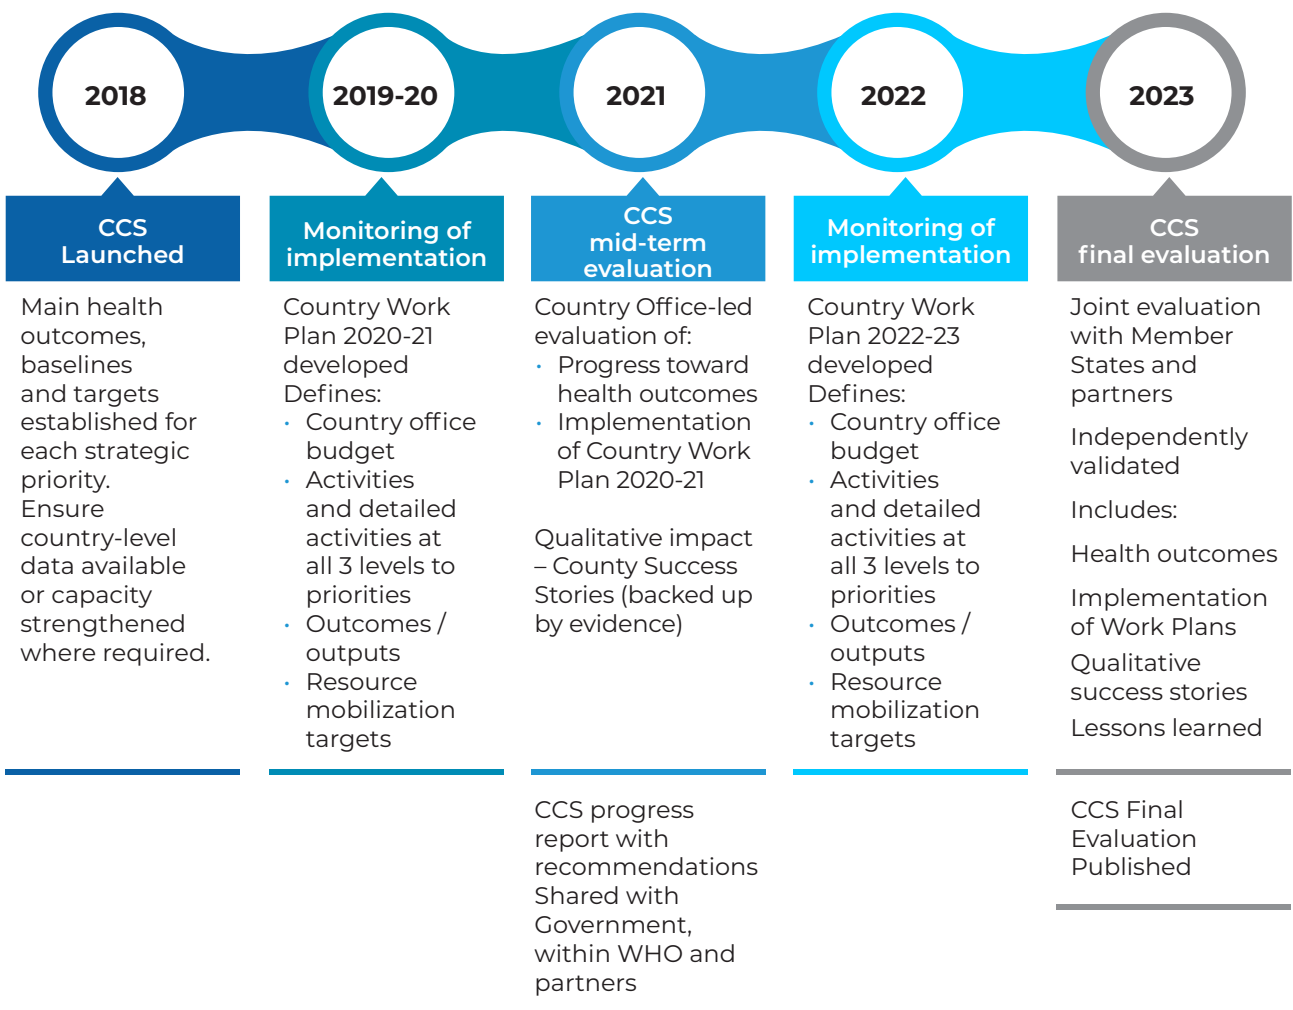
2018

2019-20

2021

2022

2023

CCS Launched

Main health outcomes, baselines and targets established for each strategic priority.
Ensure country-level data available or capacity strengthened where required.

Monitoring of implementation

Country Work Plan 2020-21 developed
Defines:
· Country office budget
· Activities and detailed activities at all 3 levels to priorities
· Outcomes / outputs
· Resource mobilization targets

CCS mid-term evaluation

Country Office-led evaluation of:
· Progress toward health outcomes
· Implementation of Country Work Plan 2020-21

Qualitative impact – County Success Stories (backed up by evidence)

CCS progress report with recommendations Shared with Government, within WHO and partners

Monitoring of implementation

Country Work Plan 2022-23 developed
Defines:
· Country office budget
· Activities and detailed activities at all 3 levels to priorities
· Outcomes / outputs
· Resource mobilization targets

CCS final evaluation

Joint evaluation with Member States and partners

Independently validated

Includes:

Health outcomes

Implementation of Work Plans

Qualitative success stories

Lessons learned

CCS Final Evaluation Published